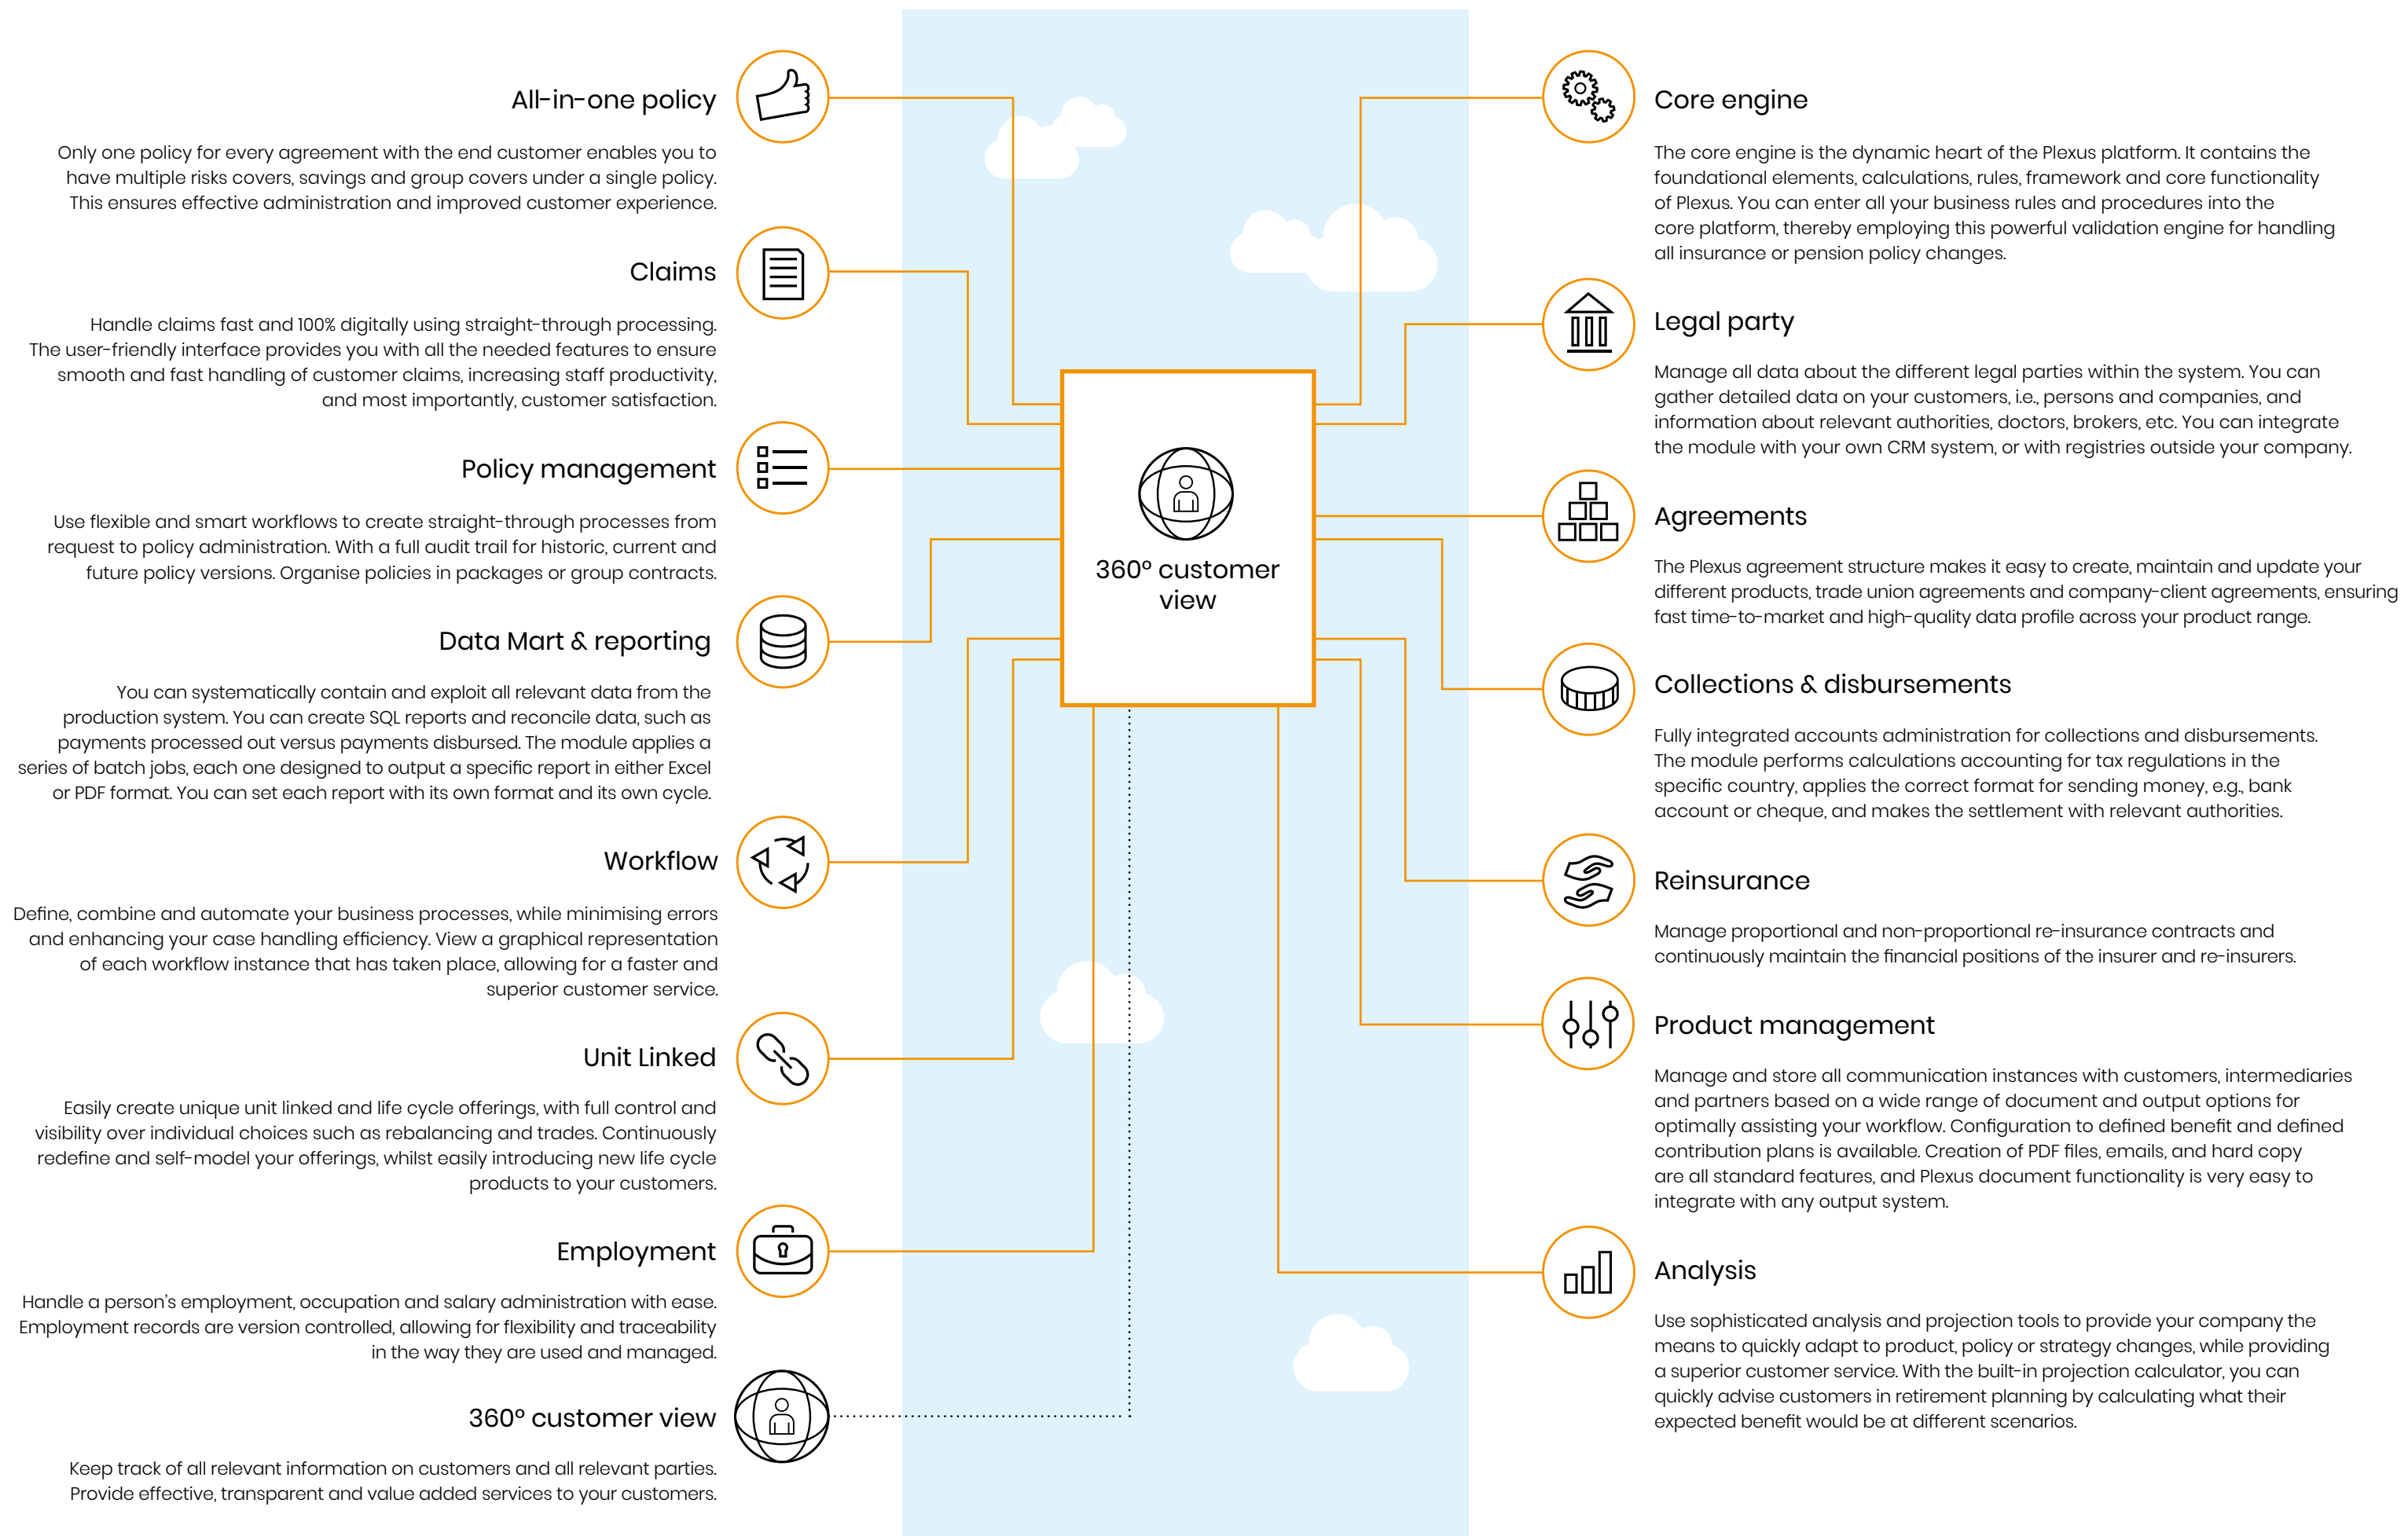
All-in-one policy

Only one policy for every agreement with the end customer enables you to have multiple risks covers, savings and group covers under a single policy. This ensures effective administration and improved customer experience.

Claims

Handle claims fast and 100% digitally using straight-through processing. The user-friendly interface provides you with all the needed features to ensure smooth and fast handling of customer claims, increasing staff productivity, and most importantly, customer satisfaction.

Policy management

Use flexible and smart workflows to create straight-through processes from request to policy administration. With a full audit trail for historic, current and future policy versions. Organise policies in packages or group contracts.

Data Mart & reporting

You can systematically contain and exploit all relevant data from the production system. You can create SQL reports and reconcile data, such as payments processed out versus payments disbursed. The module applies a series of batch jobs, each one designed to output a specific report in either Excel or PDF format. You can set each report with its own format and its own cycle.

Workflow

Define, combine and automate your business processes, while minimising errors and enhancing your case handling efficiency. View a graphical representation of each workflow instance that has taken place, allowing for a faster and superior customer service.

Unit Linked

Easily create unique unit linked and life cycle offerings, with full control and visibility over individual choices such as rebalancing and trades. Continuously redefine and self-model your offerings, whilst easily introducing new life cycle products to your customers.

Employment

Handle a person's employment, occupation and salary administration with ease. Employment records are version controlled, allowing for flexibility and traceability in the way they are used and managed.

360° customer view

Keep track of all relevant information on customers and all relevant parties. Provide effective, transparent and value added services to your customers.

360° customer view

Core engine

The core engine is the dynamic heart of the Plexus platform. It contains the foundational elements, calculations, rules, framework and core functionality of Plexus. You can enter all your business rules and procedures into the core platform, thereby employing this powerful validation engine for handling all insurance or pension policy changes.

Legal party

Manage all data about the different legal parties within the system. You can gather detailed data on your customers, i.e., persons and companies, and information about relevant authorities, doctors, brokers, etc. You can integrate the module with your own CRM system, or with registries outside your company.

Agreements

The Plexus agreement structure makes it easy to create, maintain and update your different products, trade union agreements and company-client agreements, ensuring fast time-to-market and high-quality data profile across your product range.

Collections & disbursements

Fully integrated accounts administration for collections and disbursements. The module performs calculations accounting for tax regulations in the specific country, applies the correct format for sending money, e.g., bank account or cheque, and makes the settlement with relevant authorities.

Reinsurance

Manage proportional and non-proportional re-insurance contracts and continuously maintain the financial positions of the insurer and re-insurers.

Product management

Manage and store all communication instances with customers, intermediaries and partners based on a wide range of document and output options for optimally assisting your workflow. Configuration to defined benefit and defined contribution plans is available. Creation of PDF files, emails, and hard copy are all standard features, and Plexus document functionality is very easy to integrate with any output system.

Analysis

Use sophisticated analysis and projection tools to provide your company the means to quickly adapt to product, policy or strategy changes, while providing a superior customer service. With the built-in projection calculator, you can quickly advise customers in retirement planning by calculating what their expected benefit would be at different scenarios.